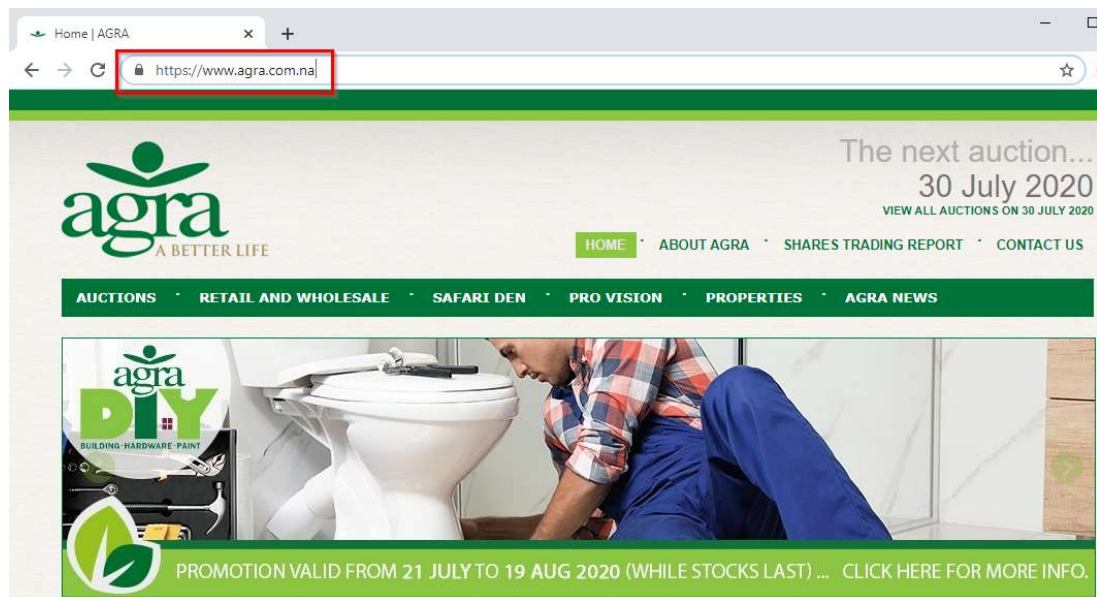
Home | AGRA ×
+
https://www.agra.com.na

agra
A BETTER LIFE

The next auction...
30 July 2020
VIEW ALL AUCTIONS ON 30 JULY 2020

HOME · ABOUT AGRA · SHARES TRADING REPORT · CONTACT US

AUCTIONS · RETAIL AND WHOLESALE · SAFARI DEN · PRO VISION · PROPERTIES · AGRA NEWS

agra
DIY
BUILDING·HARDWARE·PAINT

PROMOTION VALID FROM 21 JULY TO 19 AUG 2020 (WHILE STOCKS LAST) ... CLICK HERE FOR MORE INFO.